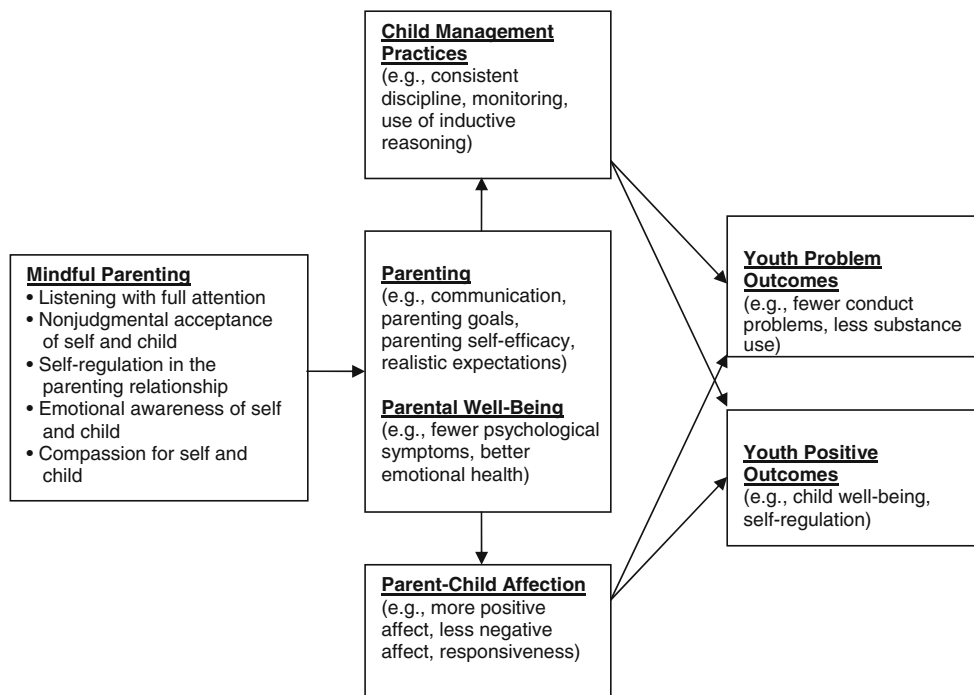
Mindful Parenting
• Listening with full attention
• Nonjudgmental acceptance of self and child
• Self-regulation in the parenting relationship
• Emotional awareness of self and child
• Compassion for self and child

Child Management Practices
(e.g., consistent discipline, monitoring, use of inductive reasoning)

Parenting
(e.g., communication, parenting goals, parenting self-efficacy, realistic expectations)

Parental Well-Being
(e.g., fewer psychological symptoms, better emotional health)

Parent-Child Affection
(e.g., more positive affect, less negative affect, responsiveness)

Youth Problem Outcomes
(e.g., fewer conduct problems, less substance use)

Youth Positive Outcomes
(e.g., child well-being, self-regulation)